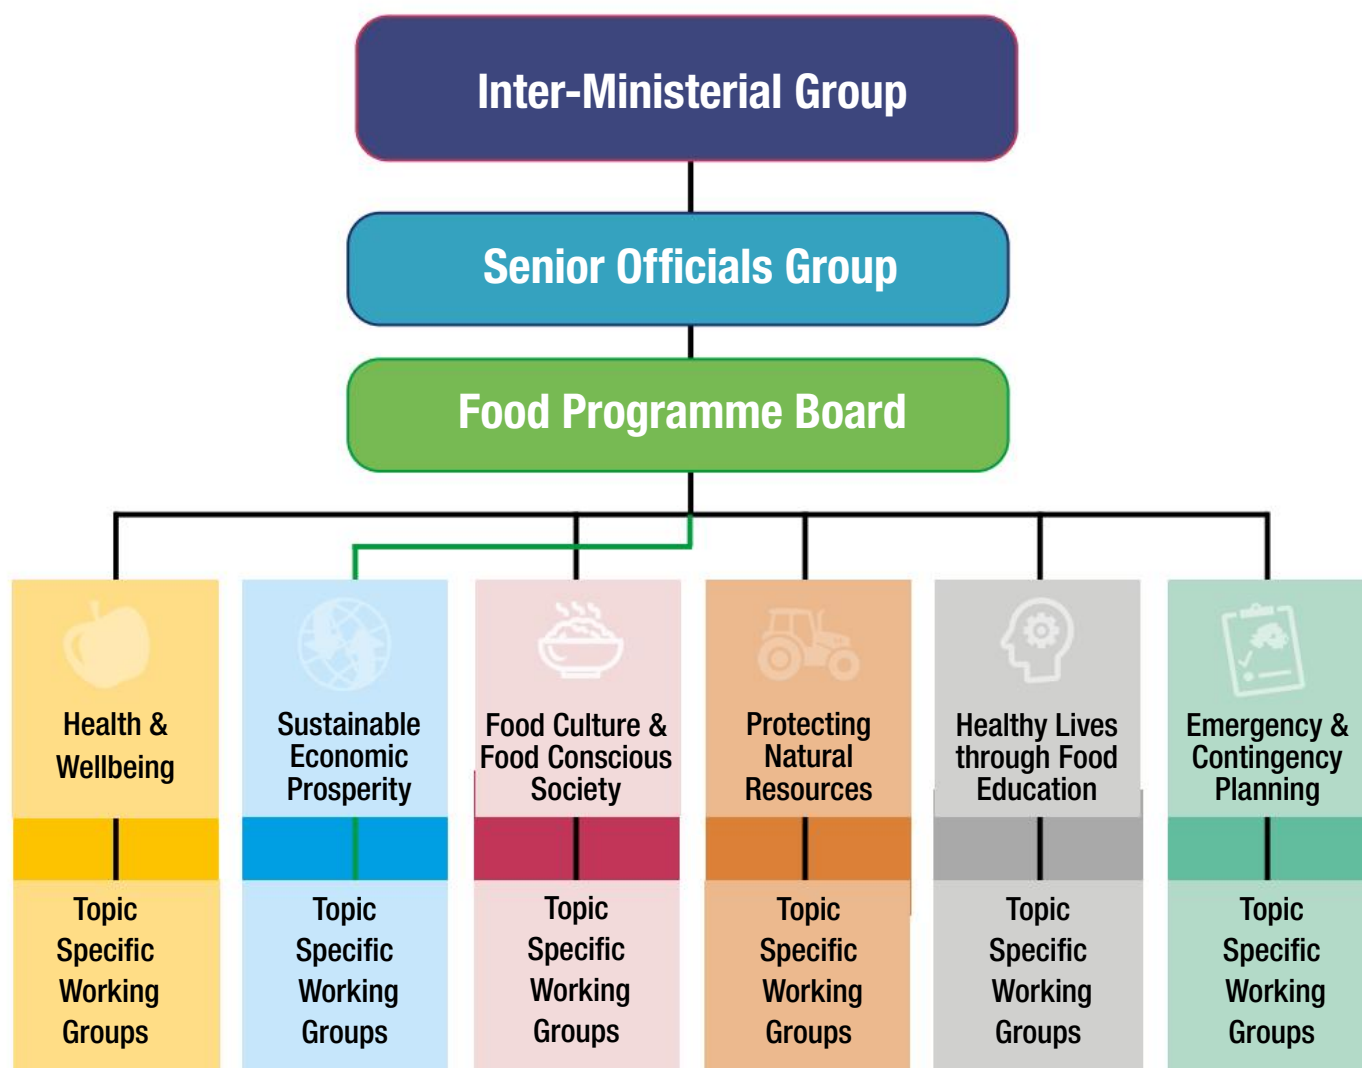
Inter-Ministerial Group

Senior Officials Group

Food Programme Board

Health & Wellbeing

Topic Specific Working Groups

Sustainable Economic Prosperity

Topic Specific Working Groups

Food Culture & Food Conscious Society

Topic Specific Working Groups

Protecting Natural Resources

Topic Specific Working Groups

Healthy Lives through Food Education

Topic Specific Working Groups

Emergency & Contingency Planning

Topic Specific Working Groups